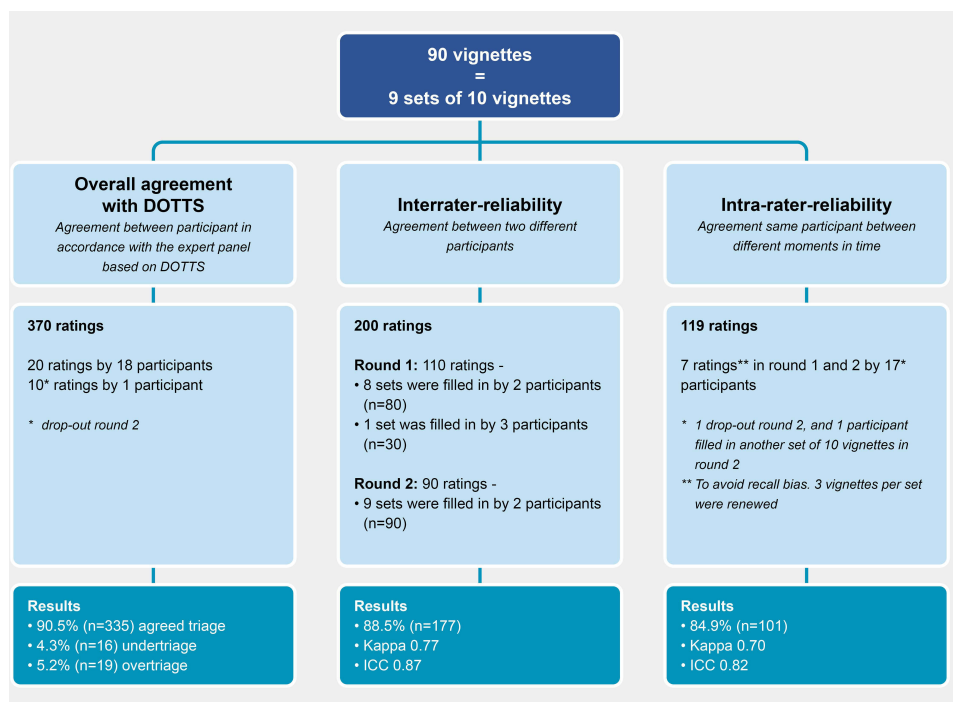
90 vignettes
=
9 sets of 10 vignettes

Overall agreement with DOTTS
Agreement between participant in accordance with the expert panel based on DOTTS

370 ratings

20 ratings by 18 participants
10* ratings by 1 participant

* drop-out round 2

Results
• 90.5% (n=335) agreed triage
• 4.3% (n=16) undertriage
• 5.2% (n=19) overtriage

Interrater-reliability
Agreement between two different participants

200 ratings

Round 1: 110 ratings -
• 8 sets were filled in by 2 participants (n=80)
• 1 set was filled in by 3 participants (n=30)

Round 2: 90 ratings -
• 9 sets were filled in by 2 participants (n=90)

Results
• 88.5% (n=177)
• Kappa 0.77
• ICC 0.87

Intra-rater-reliability
Agreement same participant between different moments in time

119 ratings

7 ratings** in round 1 and 2 by 17* participants

* 1 drop-out round 2, and 1 participant filled in another set of 10 vignettes in round 2
** To avoid recall bias. 3 vignettes per set were renewed

Results
• 84.9% (n=101)
• Kappa 0.70
• ICC 0.82